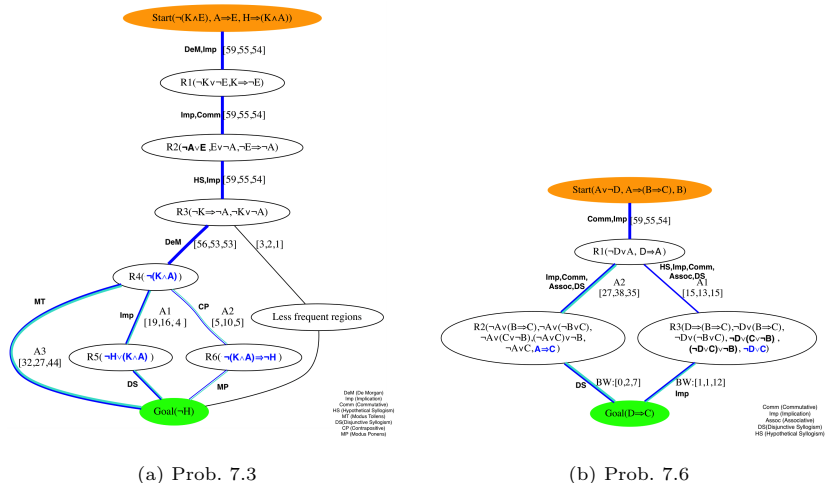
Start(¬(K∧E), A⇒E, H⇒(K∧A))

DeM,Imp [59,55,54]

R1(¬K∨¬E,K⇒¬E)

Imp,Comm [59,55,54]

R2(¬A∨E ,E∨¬A,¬E⇒¬A)

HS,Imp [59,55,54]

R3(¬K⇒¬A,¬K∨¬A)

DeM [56,53,53]

[3,2,1]

R4( ¬(K∧A) )

MT

Imp A1 [19,16, 4 ]

CP A2 [5,10,5]

Less frequent regions

A3 [32,27,44]

R5( ¬H∨(K∧A) )

R6( ¬(K∧A)⇒¬H )

DS

MP

Goal(¬H)

DeM (De Morgan)
Imp (Implication)
Comm (Commutative)
HS (Hypothetical Syllogism)
MT (Modus Tollens)
DS(Disjunctive Syllogism)
CP (Contrapositive)
MP (Modus Ponens)

(a) Prob. 7.3

Start(A∨¬D, A⇒(B⇒C), B)

Comm,Imp [59,55,54]

R1(¬D∨A, D⇒A)

Imp,Comm, Assoc,DS A2 [27,38,35]

HS,Imp,Comm, Assoc,DS A1 [15,13,15]

R2(¬A∨(B⇒C),¬A∨(¬B∨C), ¬A∨(C∨¬B),(¬A∨C)∨¬B, ¬A∨C, A⇒C)

R3(D⇒(B⇒C),¬D∨(B⇒C), ¬D∨(¬B∨C), ¬D∨(C∨¬B) , (¬D∨C)∨¬B), ¬D∨C)

DS BW:[0,2,7]

BW:[1,1,12] Imp

Goal(D⇒C)

Comm (Commutative)
Imp (Implication)
Assoc (Associative)
DS(Disjunctive Syllogism)
HS (Hypothetical Syllogism)

(b) Prob. 7.6